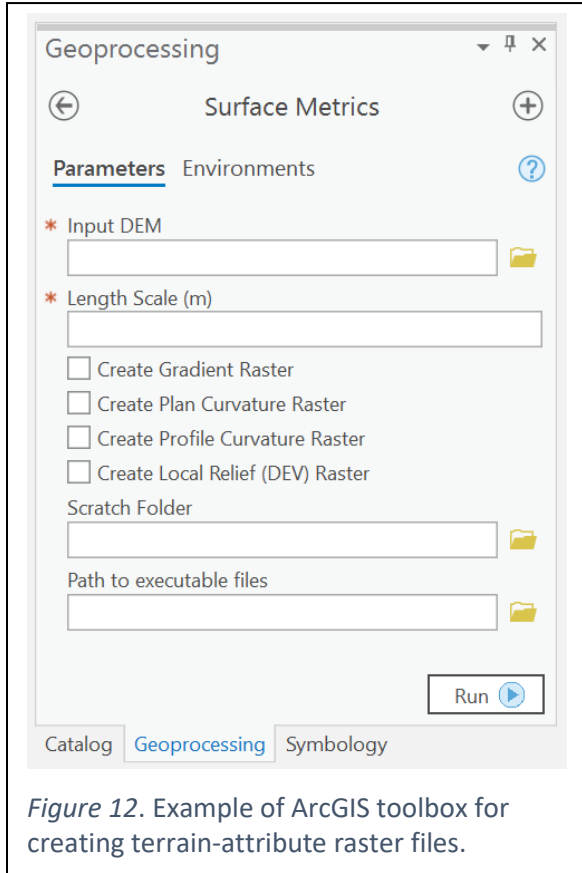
Geoprocessing

Surface Metrics

Parameters Environments

* Input DEM

* Length Scale (m)

Create Gradient Raster

Create Plan Curvature Raster

Create Profile Curvature Raster

Create Local Relief (DEV) Raster

Scratch Folder

Path to executable files

Run

Catalog Geoprocessing Symbology

*Figure 12*. Example of ArcGIS toolbox for creating terrain-attribute raster files.